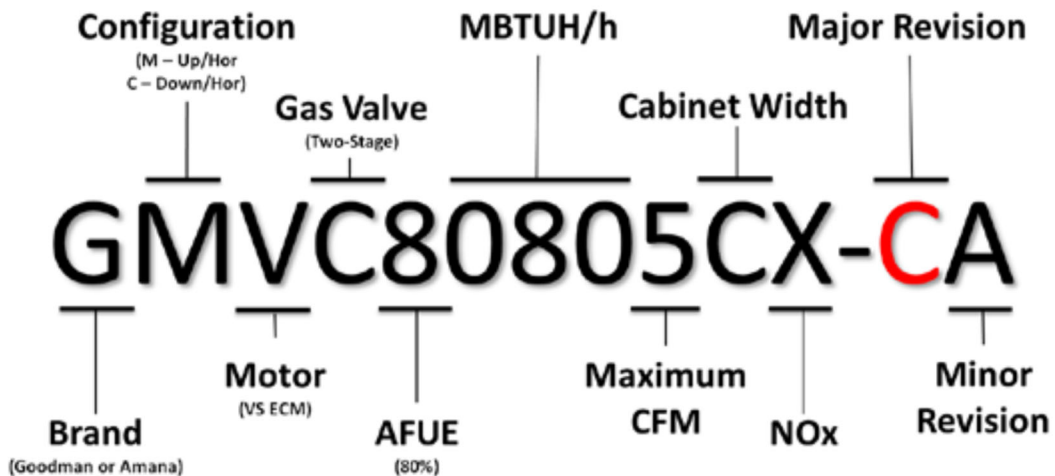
Configuration
(M – Up/Hor
C – Down/Hor)

Gas Valve
(Two-Stage)

MBTUH/h

Cabinet Width

Major Revision

GMVC80805CX-CA

Brand
(Goodman or Amana)

Motor
(VS ECM)

AFUE
(80%)

Maximum
CFM

NOx

Minor
Revision